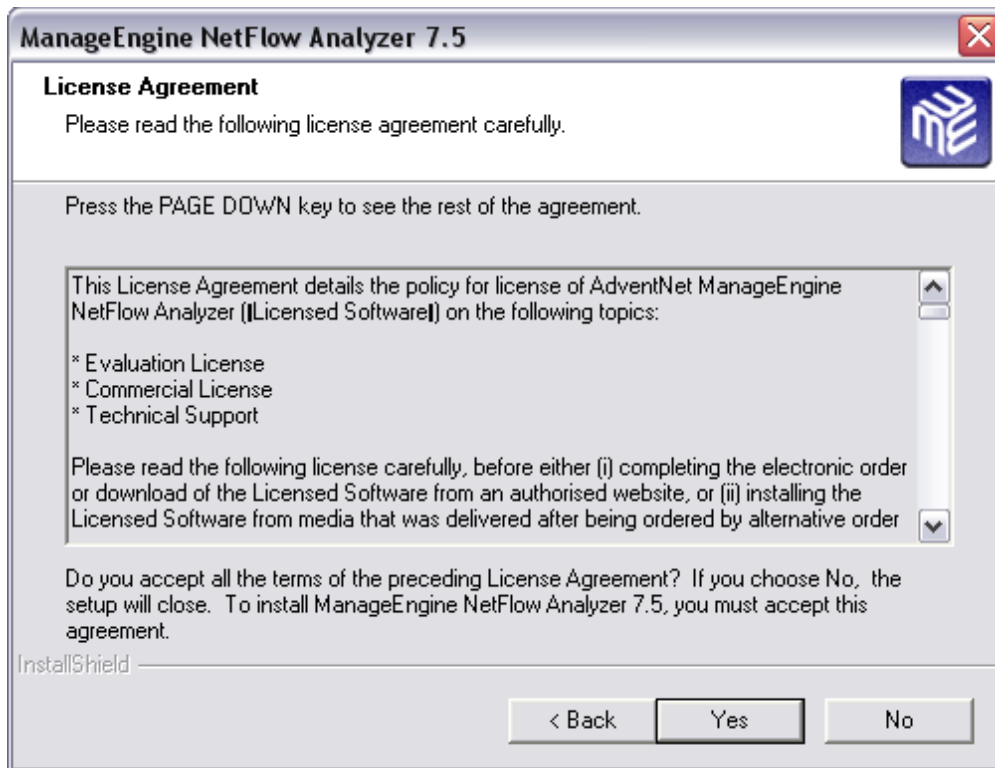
ManageEngine NetFlow Analyzer 7.5

License Agreement

Please read the following license agreement carefully.

Press the PAGE DOWN key to see the rest of the agreement.

This License Agreement details the policy for license of AdventNet ManageEngine NetFlow Analyzer (Licensed Software) on the following topics:

* Evaluation License
* Commercial License
* Technical Support

Please read the following license carefully, before either (i) completing the electronic order or download of the Licensed Software from an authorised website, or (ii) installing the Licensed Software from media that was delivered after being ordered by alternative order

Do you accept all the terms of the preceding License Agreement? If you choose No, the setup will close. To install ManageEngine NetFlow Analyzer 7.5, you must accept this agreement.

InstallShield

< Back Yes No